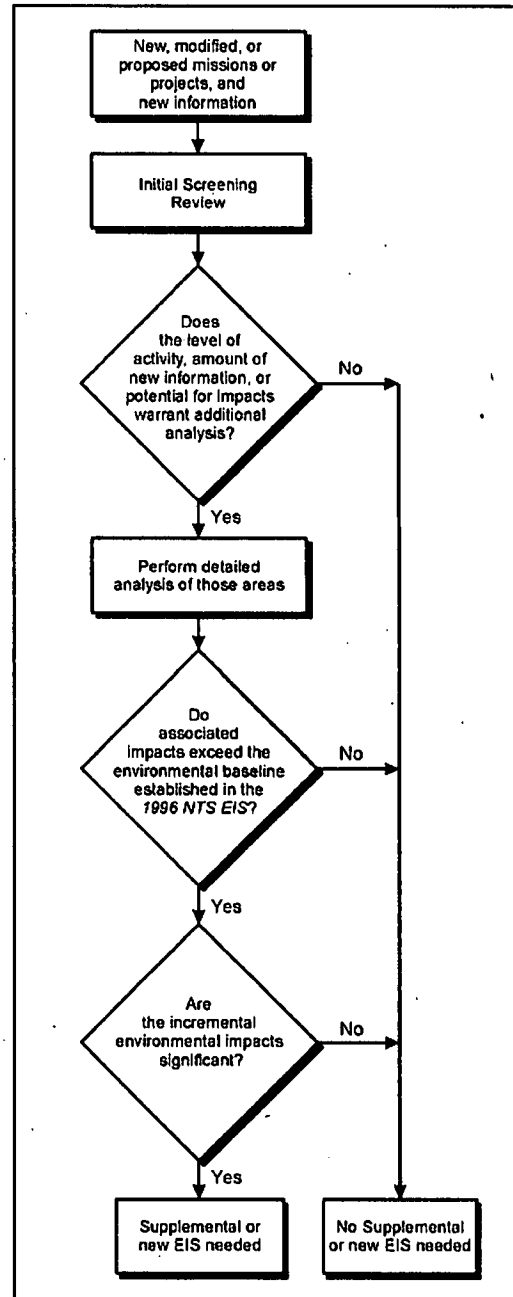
New, modified, or proposed missions or projects, and new information

Initial Screening Review

Does the level of activity, amount of new information, or potential for impacts warrant additional analysis?

No

Yes

Perform detailed analysis of those areas

Do associated impacts exceed the environmental baseline established in the *1996 NTS EIS*?

No

Yes

Are the incremental environmental impacts significant?

No

Yes

Supplemental or new EIS needed

No Supplemental or new EIS needed